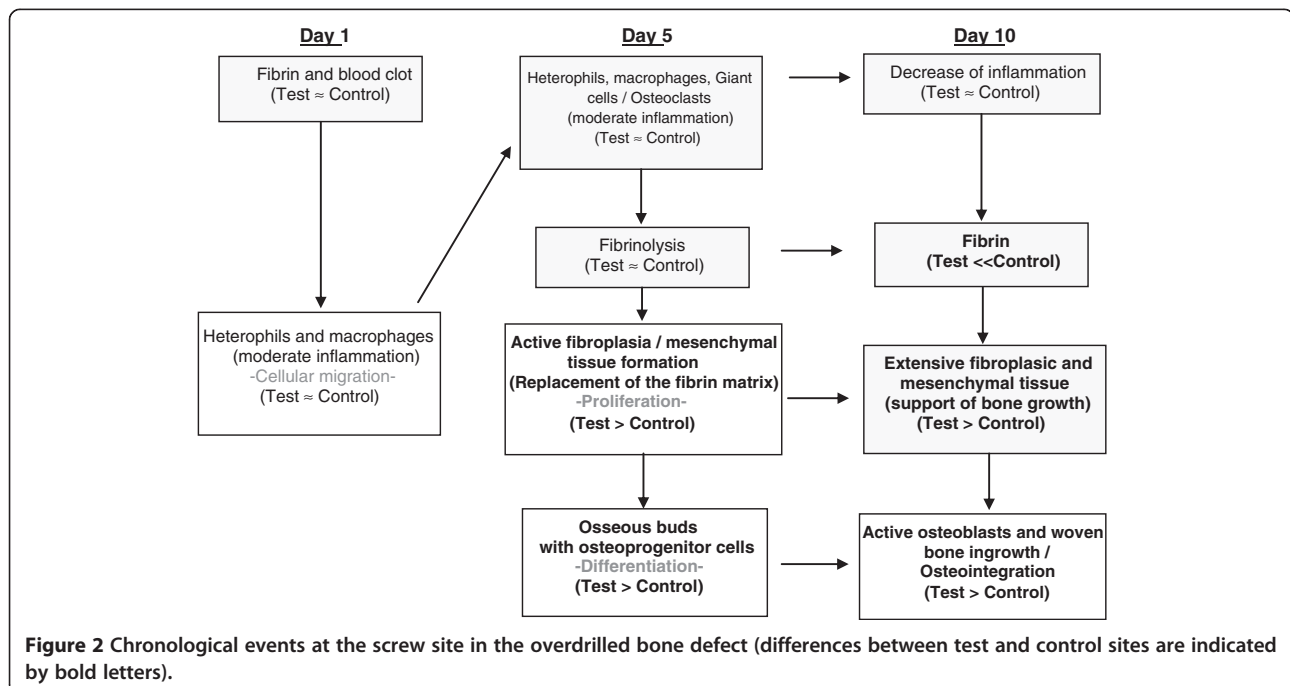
Day 1

Fibrin and blood clot (Test ≈ Control)

Heterophils and macrophages (moderate inflammation) -Cellular migration- (Test ≈ Control)

Day 5

Heterophils, macrophages, Giant cells / Osteoclasts (moderate inflammation) (Test ≈ Control)

Fibrinolysis (Test ≈ Control)

Active fibroplasia / mesenchymal tissue formation (Replacement of the fibrin matrix) -Proliferation- (Test > Control)

Osseous buds with osteoprogenitor cells -Differentiation- (Test > Control)

Day 10

Decrease of inflammation (Test ≈ Control)

Fibrin (Test <<Control)

Extensive fibroplasic and mesenchymal tissue (support of bone growth) (Test > Control)

Active osteoblasts and woven bone ingrowth / Osteointegration (Test > Control)

**Figure 2** Chronological events at the screw site in the overdrilled bone defect (differences between test and control sites are indicated by bold letters).